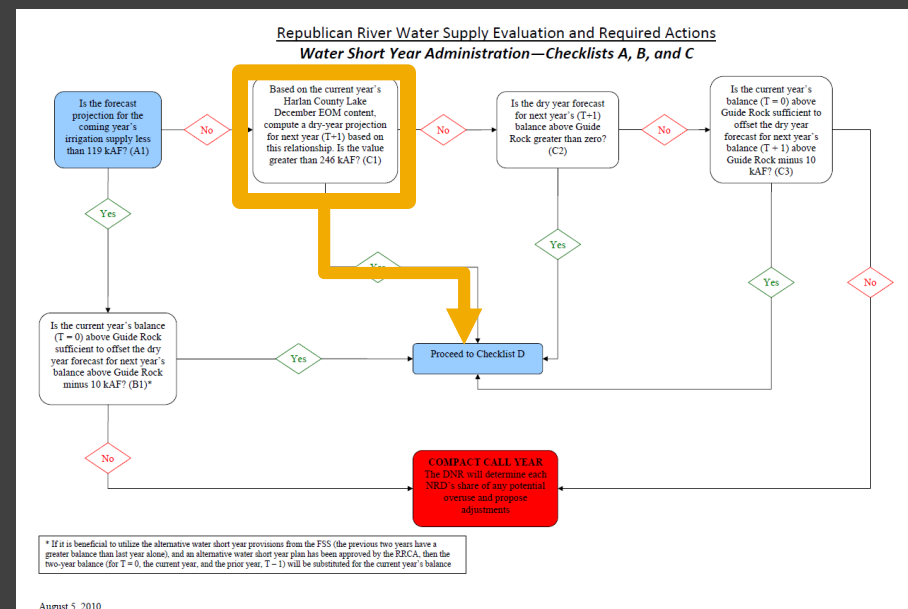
Republican River Water Supply Evaluation and Required Actions

Water Short Year Administration—Checklists A, B, and C

Is the forecast projection for the coming year's irrigation supply less than 119 kAF? (A1)

No

Based on the current year's Harlan County Lake December EOM content, compute a dry-year projection for next year (T+1) based on this relationship. Is the value greater than 246 kAF? (C1)

No

Is the dry year forecast for next year's (T+1) balance above Guide Rock greater than zero? (C2)

No

Is the current year's balance (T = 0) above Guide Rock sufficient to offset the dry year forecast for next year's balance (T + 1) above Guide Rock minus 10 kAF? (C3)

Yes

Yes

Yes

Yes

No

Is the current year's balance (T = 0) above Guide Rock sufficient to offset the dry year forecast for next year's balance above Guide Rock minus 10 kAF? (B1)*

Yes

Proceed to Checklist D

No

COMPACT CALL YEAR
The DNR will determine each NRD's share of any potential overuse and propose adjustments

* If it is beneficial to utilize the alternative water short year provisions from the FSS (the previous two years have a greater balance than last year alone), and an alternative water short year plan has been approved by the RRCA, then the two-year balance (for T = 0, the current year, and the prior year, T – 1) will be substituted for the current year's balance

August 5, 2010